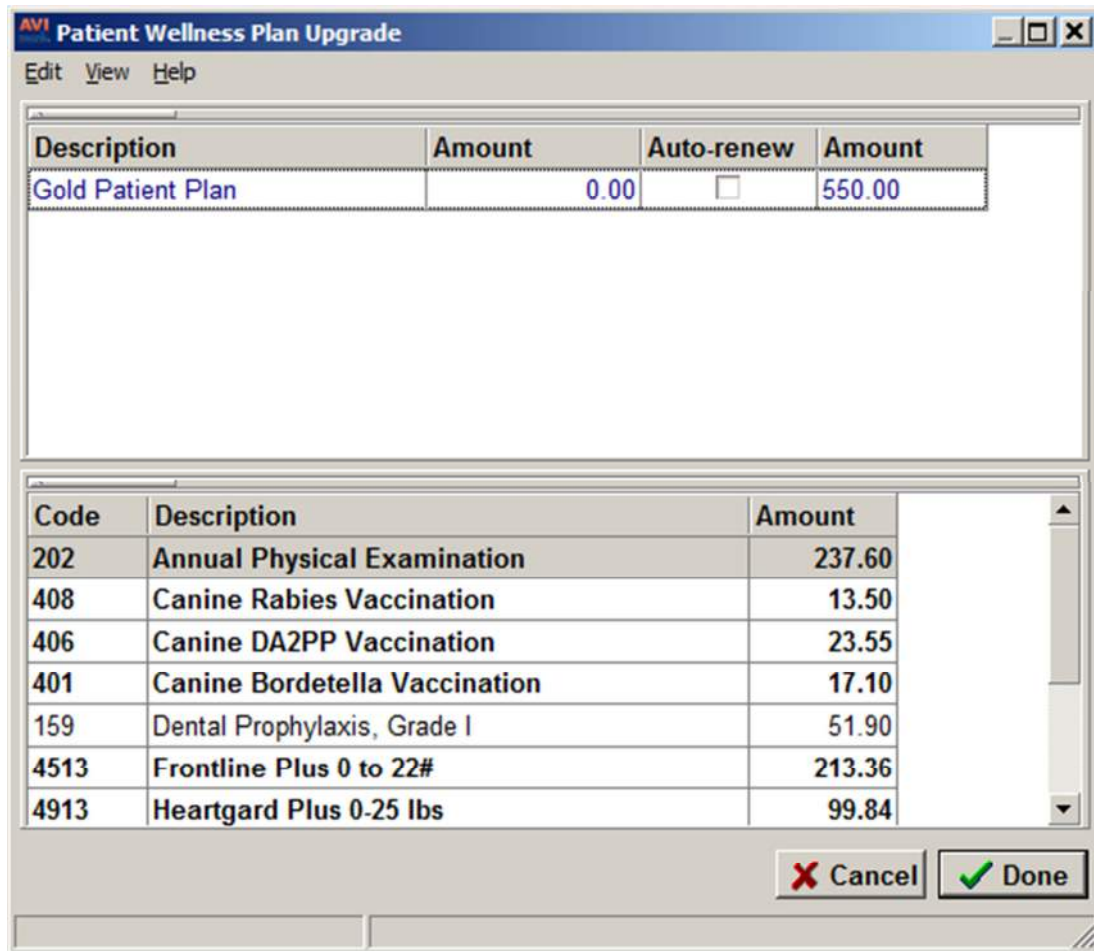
AVI Patient Wellness Plan Upgrade

Edit View Help

| Description | Amount | Auto-renew | Amount |
|---|---|---|---|
| Gold Patient Plan | 0.00 | | 550.00 |

| Code | Description | Amount |
|---|---|---|
| 202 | Annual Physical Examination | 237.60 |
| 408 | Canine Rabies Vaccination | 13.50 |
| 406 | Canine DA2PP Vaccination | 23.55 |
| 401 | Canine Bordetella Vaccination | 17.10 |
| 159 | Dental Prophylaxis, Grade I | 51.90 |
| 4513 | Frontline Plus 0 to 22# | 213.36 |
| 4913 | Heartgard Plus 0-25 lbs | 99.84 |

Cancel Done